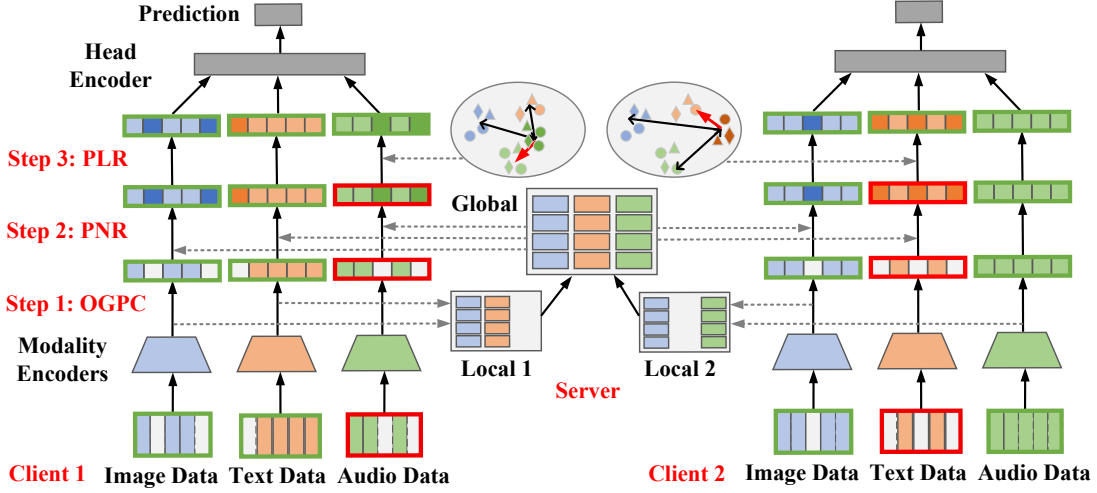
Prediction

Head Encoder

Step 3: PLR

Step 2: PNR

Step 1: OGPC

Modality Encoders

Global

Local 1

Local 2

Server

Client 1 Image Data Text Data Audio Data

Client 2 Image Data Text Data Audio Data